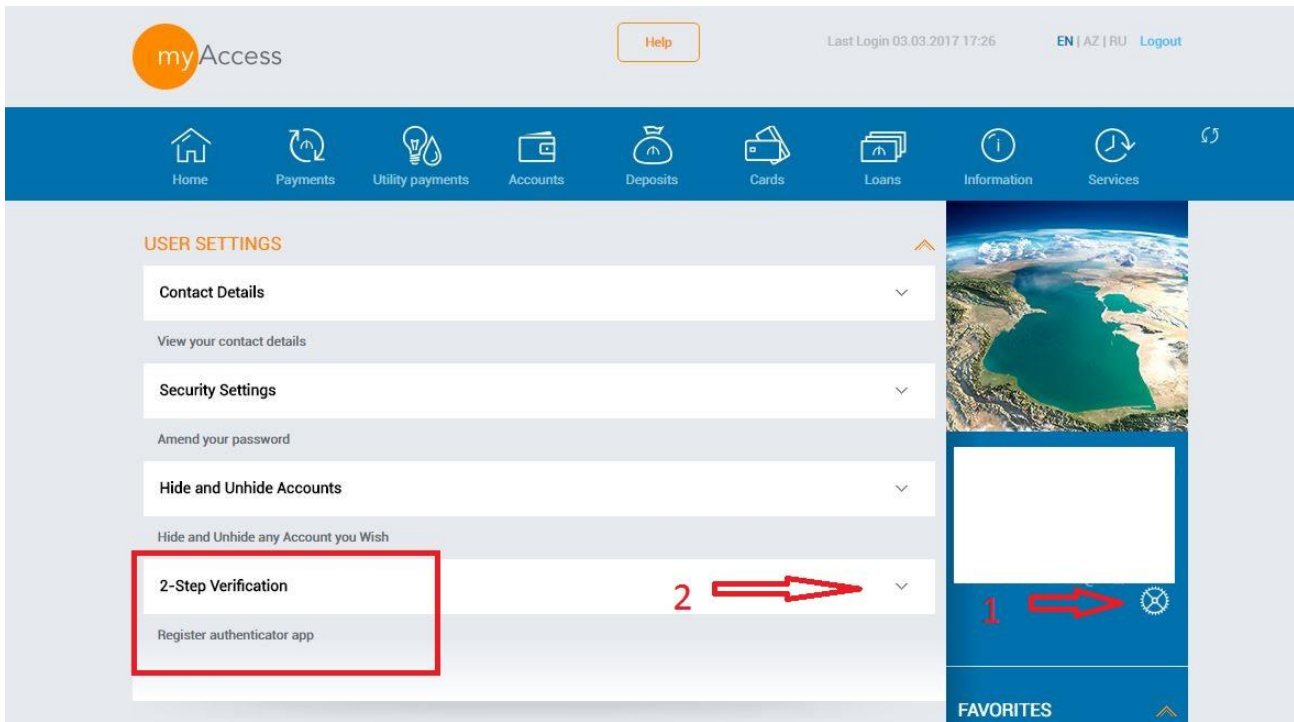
myAccess

Help

Last Login 03.03.2017 17:26

EN | AZ | RU Logout

Home
Payments
Utility payments
Accounts
Deposits
Cards
Loans
Information
Services

USER SETTINGS

Contact Details

View your contact details

Security Settings

Amend your password

Hide and Unhide Accounts

Hide and Unhide any Account you Wish

2-Step Verification

Register authenticator app

2

1

FAVORITES